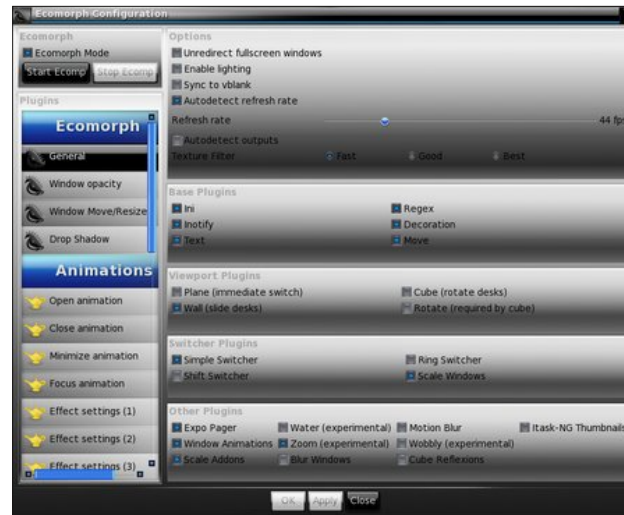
Ecomorph Configuration

Ecomorph
Ecomorph Mode
Start Ecomp
Stop Ecomp

Plugins
Ecomorph
General
Window opacity
Window Move/Resize
Drop Shadow
Animations
Open animation
Close animation
Minimize animation
Focus animation
Effect settings (1)
Effect settings (2)
Effect settings (3)

Options
Unredirect fullscreen windows
Enable lighting
Sync to vblank
Autodetect refresh rate
Refresh rate
44 fps
Autodetect outputs
Texture Filter
Fast
Good
Best

Base Plugins
Ini
Regex
Inotify
Decoration
Text
Move

Viewport Plugins
Plane (immediate switch)
Cube (rotate desks)
Wall (slide desks)
Rotate (required by cube)

Switcher Plugins
Simple Switcher
Ring Switcher
Shift Switcher
Scale Windows

Other Plugins
Expo Pager
Water (experimental)
Motion Blur
Itask-NG Thumbnails
Window Animations
Zoom (experimental)
Wobbly (experimental)
Scale Addons
Blur Windows
Cube Reflexions

OK
Apply
Close